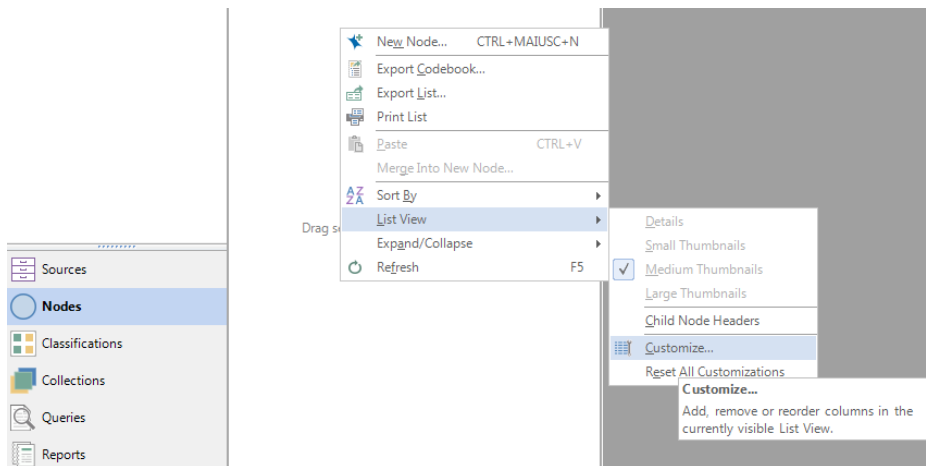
New Node... CTRL+MAIUSC+N
Export Codebook...
Export List...
Print List
Paste CTRL+V
Merge Into New Node...
Sort By
List View
Expand/Collapse
Refresh F5

Drag s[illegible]

Details
Small Thumbnails
Medium Thumbnails
Large Thumbnails
Child Node Headers
Customize...
Reset All Customizations

Customize...
Add, remove or reorder columns in the currently visible List View.

Sources
Nodes
Classifications
Collections
Queries
Reports